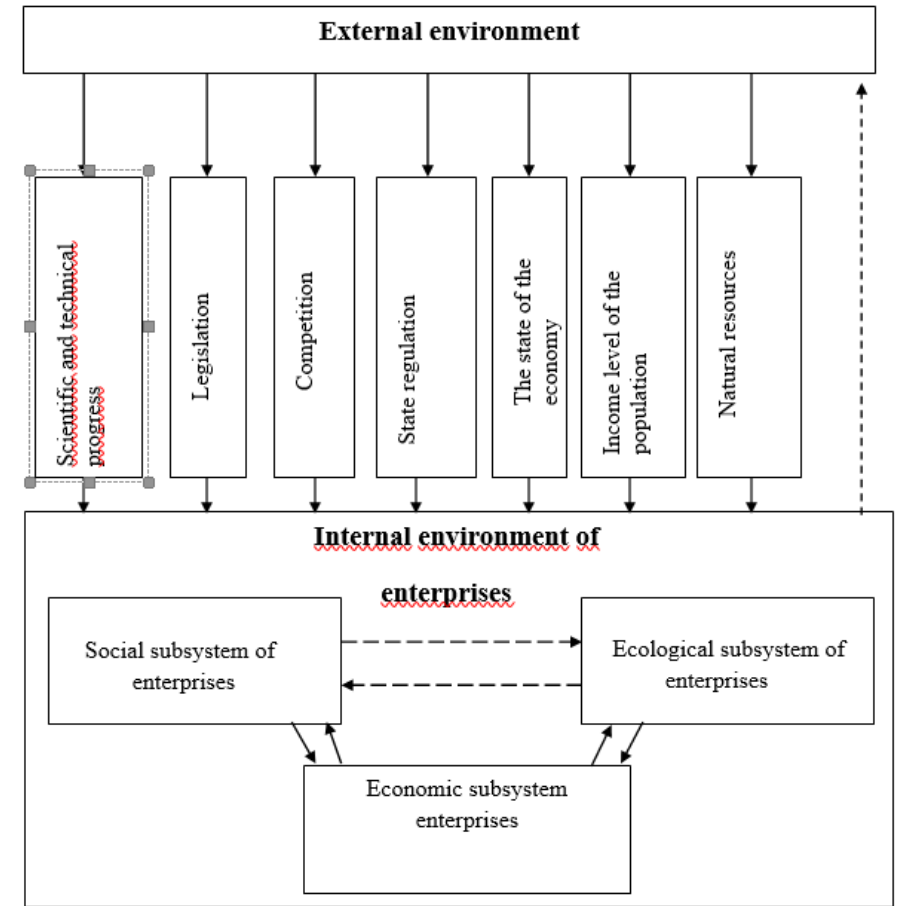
External environment

Scientific and technical progress

Legislation

Competition

State regulation

The state of the economy

Income level of the population

Natural resources

Internal environment of enterprises

Social subsystem of enterprises

Ecological subsystem of enterprises

Economic subsystem enterprises